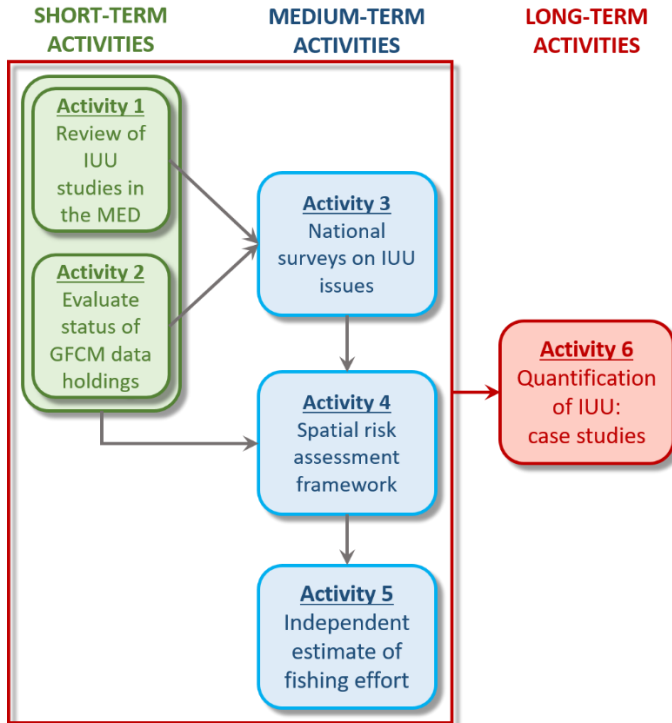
SHORT-TERM ACTIVITIES

MEDIUM-TERM ACTIVITIES

LONG-TERM ACTIVITIES

Activity 1
Review of IUU studies in the MED

Activity 2
Evaluate status of GFCM data holdings

Activity 3
National surveys on IUU issues

Activity 4
Spatial risk assessment framework

Activity 5
Independent estimate of fishing effort

Activity 6
Quantification of IUU: case studies